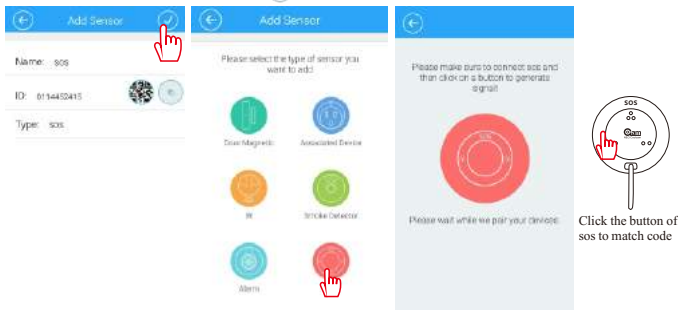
Add Sensor

Name: sos

ID: 0134452415

Type: sos

Add Sensor

Please select the type of sensor you want to add

Door Magnetic

Associated Device

IR

Smoke Detector

Alarm

Please make sure to connect sos and then click on a button to generate signal!

Please wait while we pair your devices

SOS

Click the button of sos to match code